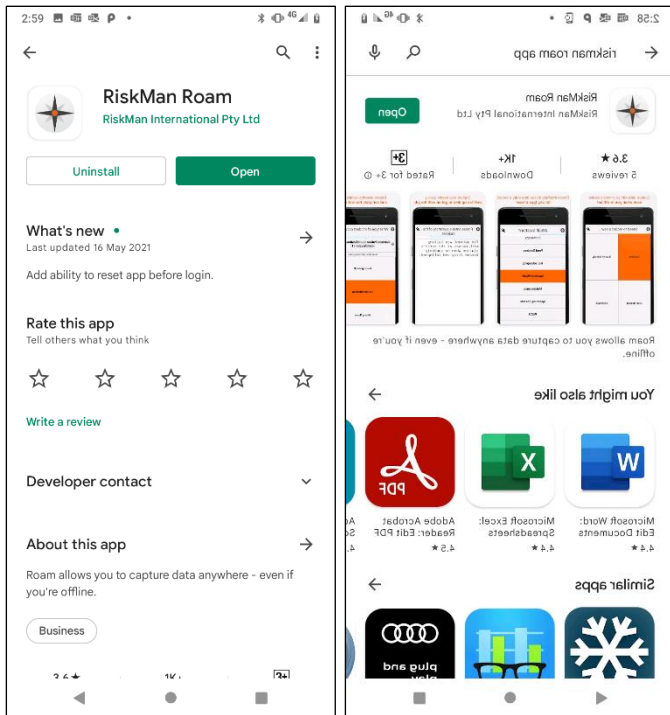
2:59

RiskMan Roam
RiskMan International Pty Ltd

Uninstall
Open

What's new •
Last updated 16 May 2021

Add ability to reset app before login.

Rate this app
Tell others what you think

Write a review

Developer contact

About this app

Roam allows you to capture data anywhere - even if you're offline.

Business

3.6★
1K+
3+

2:58

riskman roam app

RiskMan Roam
RiskMan International Pty Ltd
Open

3.6★
5 reviews
1K+
Downloads
3+
Rated for 3+

Roam allows you to capture data anywhere - even if you're offline.

You might also like

Microsoft Word: Edit Documents
4.4★
Microsoft Excel: Spreadsheets
4.4★
Adobe Acrobat Reader: Edit PDF
4.5★
PDF

Similar apps

plug and play